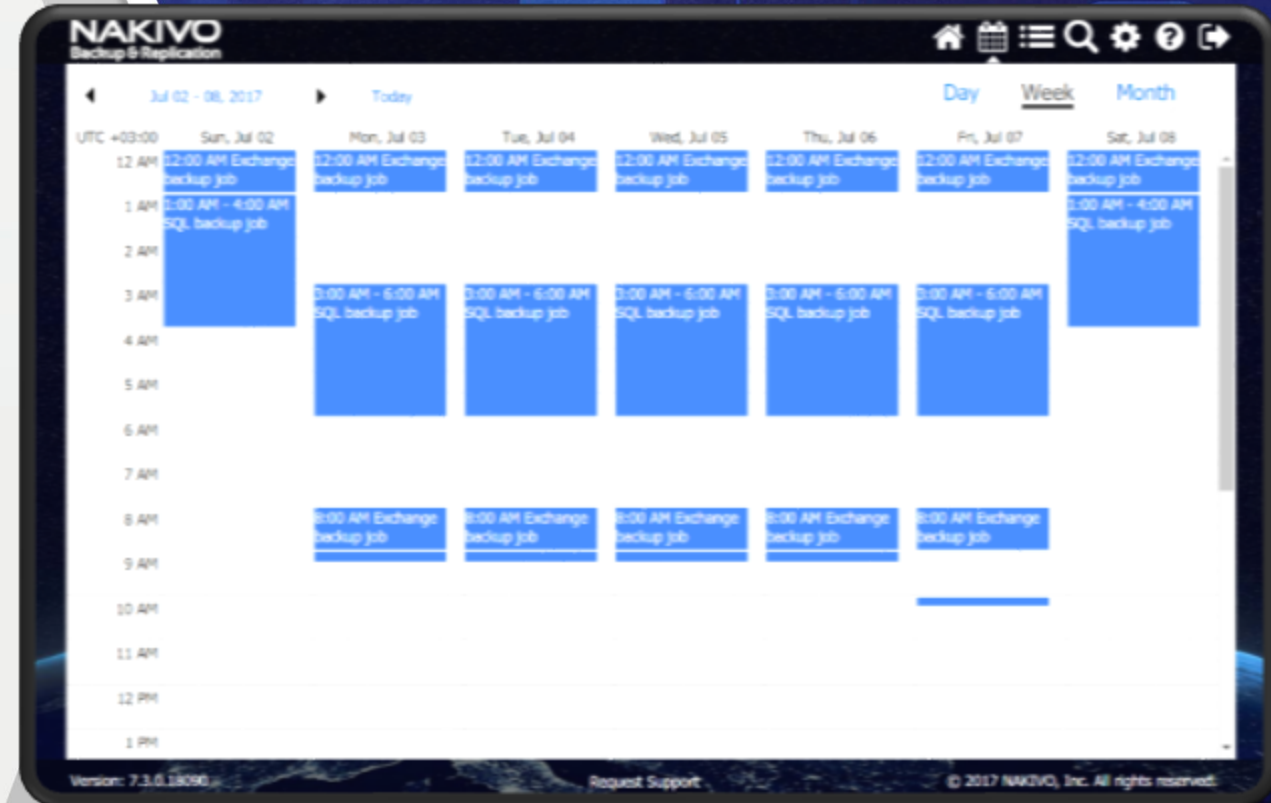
NAKIVO
Backup & Replication

Jul 02 - 08, 2017
Today
Day
Week
Month

| UTC +03:00 | Sun, Jul 02 | Mon, Jul 03 | Tue, Jul 04 | Wed, Jul 05 | Thu, Jul 06 | Fri, Jul 07 | Sat, Jul 08 |
|---|---|---|---|---|---|---|---|
| 12 AM | 12:00 AM Exchange backup job | 12:00 AM Exchange backup job | 12:00 AM Exchange backup job | 12:00 AM Exchange backup job | 12:00 AM Exchange backup job | 12:00 AM Exchange backup job | 12:00 AM Exchange backup job |
| 1 AM | 1:00 AM - 4:00 AM SQL backup job | | | | | | 1:00 AM - 4:00 AM SQL backup job |
| 2 AM | | | | | | | |
| 3 AM | | 3:00 AM - 6:00 AM SQL backup job | 3:00 AM - 6:00 AM SQL backup job | 3:00 AM - 6:00 AM SQL backup job | 3:00 AM - 6:00 AM SQL backup job | 3:00 AM - 6:00 AM SQL backup job | |
| 4 AM | | | | | | | |
| 5 AM | | | | | | | |
| 6 AM | | | | | | | |
| 7 AM | | | | | | | |
| 8 AM | | 8:00 AM Exchange backup job | 8:00 AM Exchange backup job | 8:00 AM Exchange backup job | 8:00 AM Exchange backup job | 8:00 AM Exchange backup job | |
| 9 AM | | | | | | | |
| 10 AM | | | | | | | |
| 11 AM | | | | | | | |
| 12 PM | | | | | | | |
| 1 PM | | | | | | | |

Version: 7.3.0.18090
Request Support
© 2017 NAKIVO, Inc. All rights reserved.